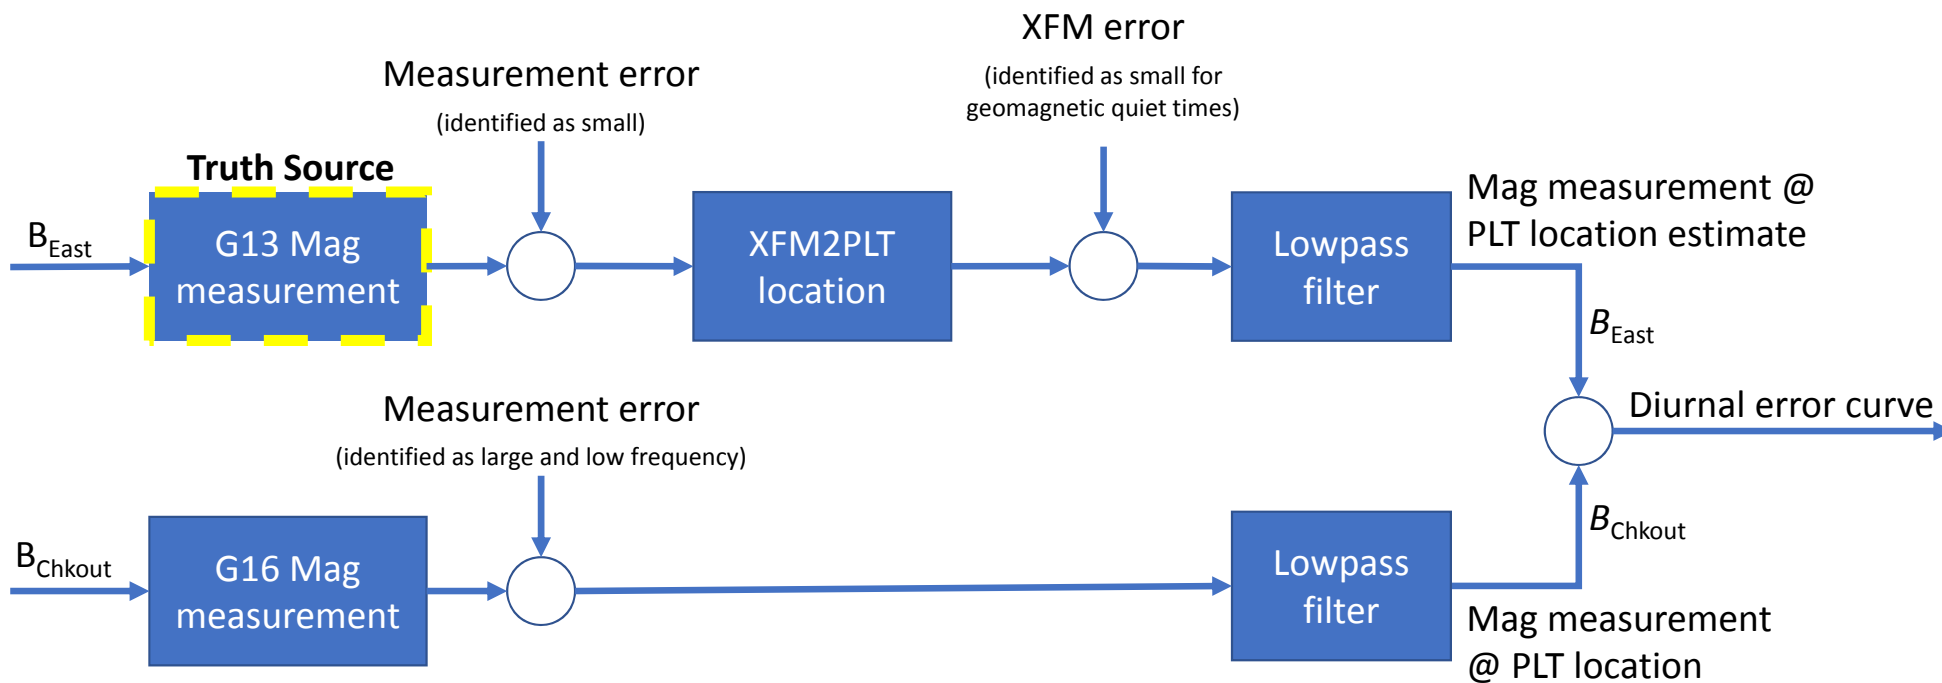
XFM error
(identified as small for geomagnetic quiet times)

Measurement error
(identified as small)

Truth Source

$B_{East}$

G13 Mag measurement

XFM2PLT location

Lowpass filter

Mag measurement @ PLT location estimate

$B_{East}$

Diurnal error curve

Measurement error
(identified as large and low frequency)

$B_{Chkout}$

G16 Mag measurement

Lowpass filter

$B_{Chkout}$

Mag measurement @ PLT location